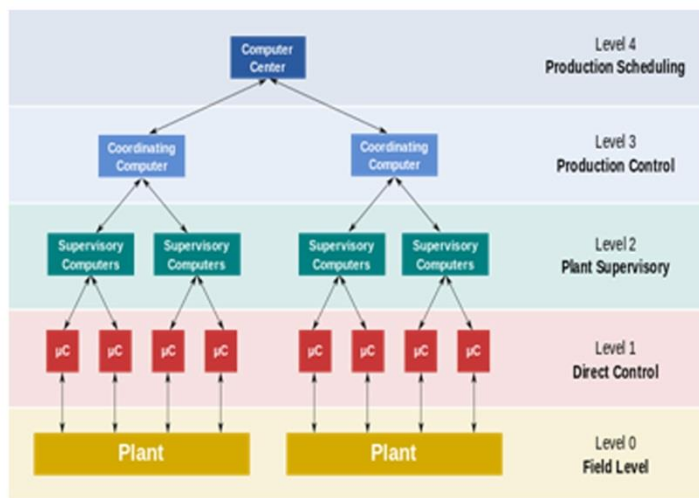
Computer Center

Level 4
Production Scheduling

Coordinating Computer

Coordinating Computer

Level 3
Production Control

Supervisory Computers

Supervisory Computers

Supervisory Computers

Supervisory Computers

Level 2
Plant Supervisory

μC μC μC μC μC μC μC μC

Level 1
Direct Control

Plant

Plant

Level 0
Field Level